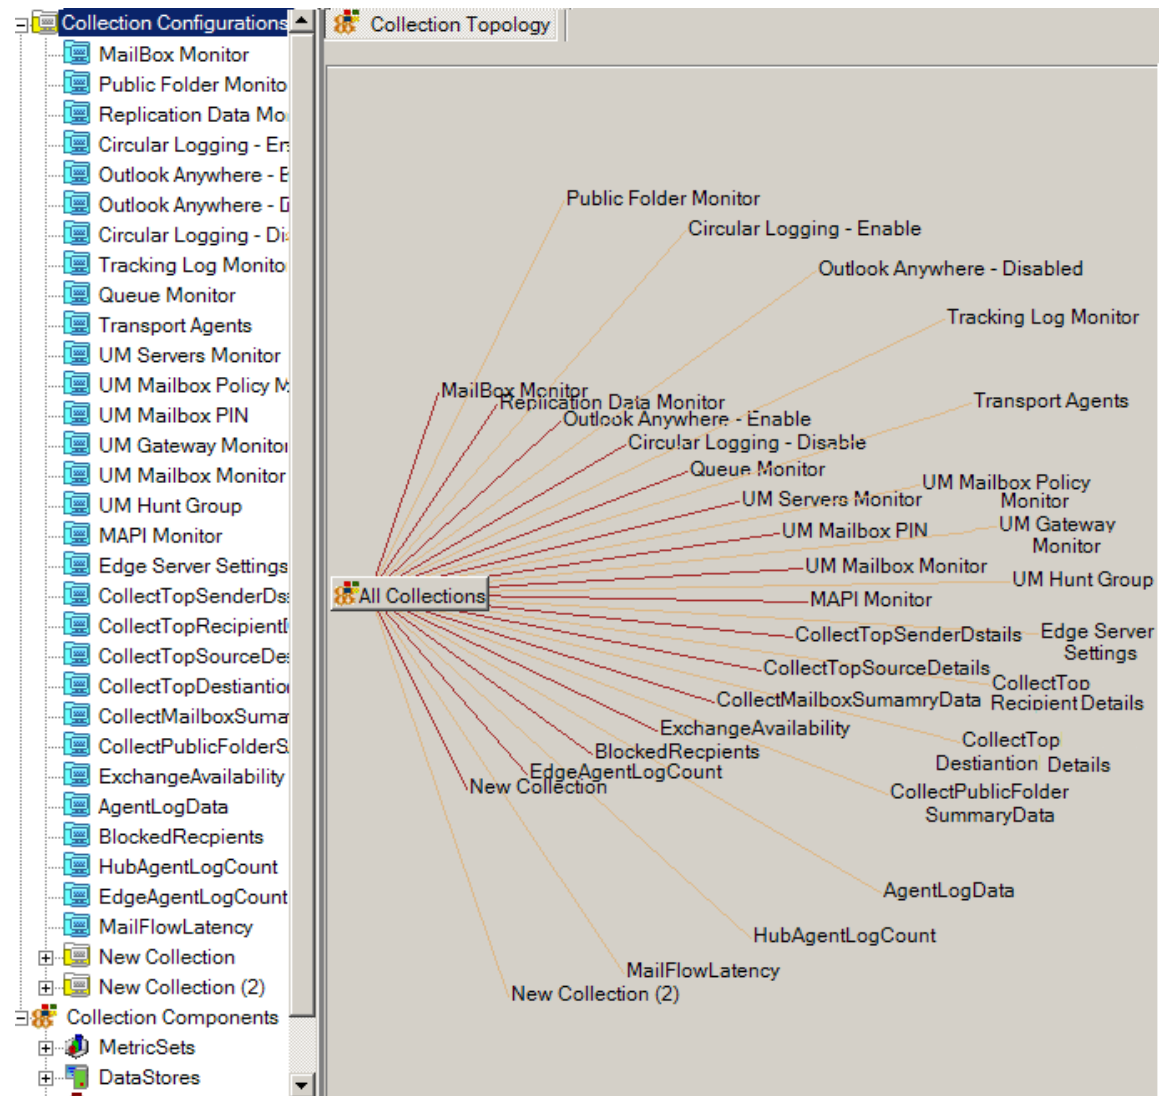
Collection Configurations
MailBox Monitor
Public Folder Monito
Replication Data Mo
Circular Logging - Er
Outlook Anywhere - E
Outlook Anywhere - D
Circular Logging - Di
Tracking Log Monito
Queue Monitor
Transport Agents
UM Servers Monitor
UM Mailbox Policy M
UM Mailbox PIN
UM Gateway Monitor
UM Mailbox Monitor
UM Hunt Group
MAPI Monitor
Edge Server Settings
CollectTopSenderDs
CollectTopRecipient
CollectTopSourceDe
CollectTopDestiantio
CollectMailboxSuma
CollectPublicFolderS
ExchangeAvailability
AgentLogData
BlockedRecpients
HubAgentLogCount
EdgeAgentLogCount
MailFlowLatency
New Collection
New Collection (2)
Collection Components
MetricSets
DataStores

Collection Topology

Public Folder Monitor
Circular Logging - Enable
Outlook Anywhere - Disabled
Tracking Log Monitor
MailBox Monitor
Replication Data Monitor
Outlook Anywhere - Enable
Transport Agents
Circular Logging - Disable
Queue Monitor
UM Mailbox Policy Monitor
UM Servers Monitor
UM Mailbox PIN
UM Gateway Monitor
UM Mailbox Monitor
UM Hunt Group
All Collections
MAPI Monitor
CollectTopSenderDstails
Edge Server Settings
CollectTopSourceDetails
CollectTop Recipient Details
CollectMailboxSumamryData
ExchangeAvailability
CollectTop Destiantion Details
BlockedRecpients
EdgeAgentLogCount
New Collection
CollectPublicFolder SummaryData
AgentLogData
HubAgentLogCount
MailFlowLatency
New Collection (2)